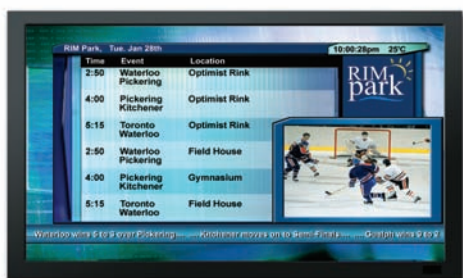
RIM Park, Tue. Jan 28th

10:00:28pm 25°C

| Time | Event | Location |
|---|---|---|
| 2:50 | Waterloo Pickering | Optimist Rink |
| 4:00 | Pickering Kitchener | Optimist Rink |
| 5:15 | Toronto Waterloo | Optimist Rink |
| 2:50 | Waterloo Pickering | Field House |
| 4:00 | Pickering Kitchener | Gymnasium |
| 5:15 | Toronto Waterloo | Field House |

RIM park

Waterloo wins 5 to 3 over Pickering ..... Kitchener moves on to Semi-Finals ..... Guelph wins 9 to 2